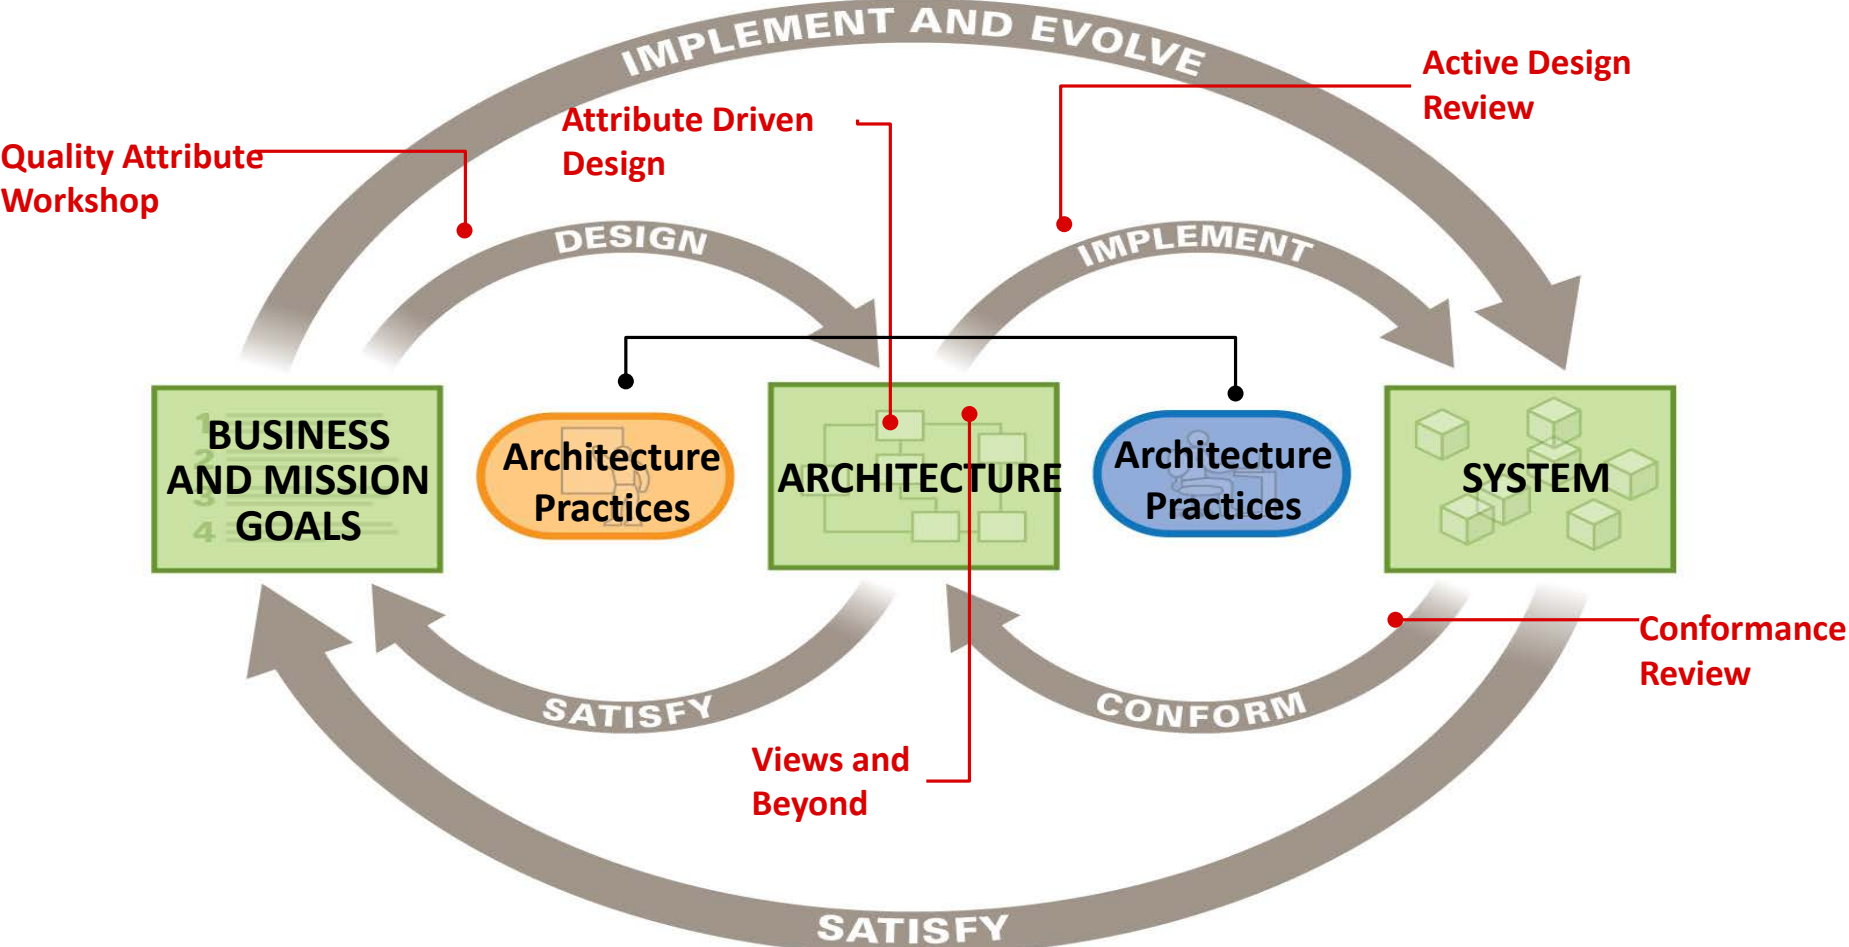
IMPLEMENT AND EVOLVE

Active Design Review

Attribute Driven Design

Quality Attribute Workshop

DESIGN

IMPLEMENT

BUSINESS AND MISSION GOALS

Architecture Practices

ARCHITECTURE

Architecture Practices

SYSTEM

SATISFY

CONFORM

Conformance Review

Views and Beyond

SATISFY